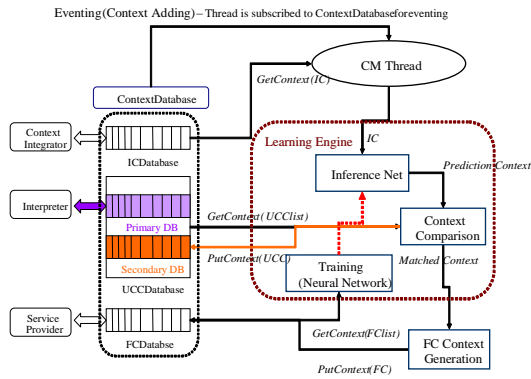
Eventing(Context Adding) – Thread is subscribed to ContextDatabaseforeventing

CM Thread

GetContext(IC)

ContextDatabase

Context Integrator

ICDatabase

Learning Engine

IC

Inference Net

Prediction Context

Interpreter

Primary DB

GetContext(UCClist)

Context Comparison

Secondary DB

PutContext(UCC)

Training (Neural Network)

Matched Context

UCCDatabase

Service Provider

FCDatabase

GetContext(FClist)

FC Context Generation

PutContext(FC)